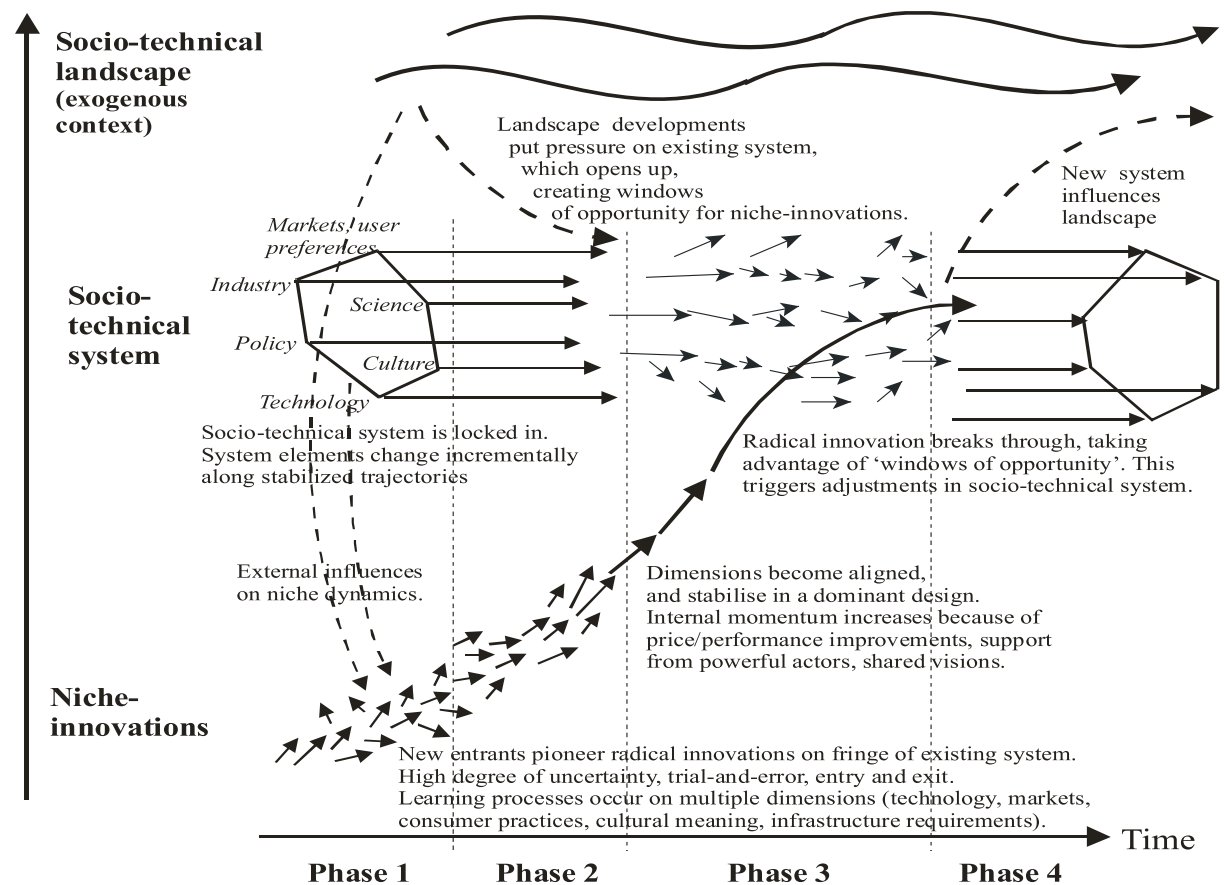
Socio-technical landscape (exogenous context)

Landscape developments put pressure on existing system, which opens up, creating windows of opportunity for niche-innovations.

New system influences landscape

Markets, user preferences

Industry

Science

Policy

Culture

Technology

Socio-technical system

Socio-technical system is locked in. System elements change incrementally along stabilized trajectories

Radical innovation breaks through, taking advantage of 'windows of opportunity'. This triggers adjustments in socio-technical system.

External influences on niche dynamics.

Dimensions become aligned, and stabilise in a dominant design. Internal momentum increases because of price/performance improvements, support from powerful actors, shared visions.

Niche-innovations

New entrants pioneer radical innovations on fringe of existing system. High degree of uncertainty, trial-and-error, entry and exit. Learning processes occur on multiple dimensions (technology, markets, consumer practices, cultural meaning, infrastructure requirements).

Time

Phase 1

Phase 2

Phase 3

Phase 4